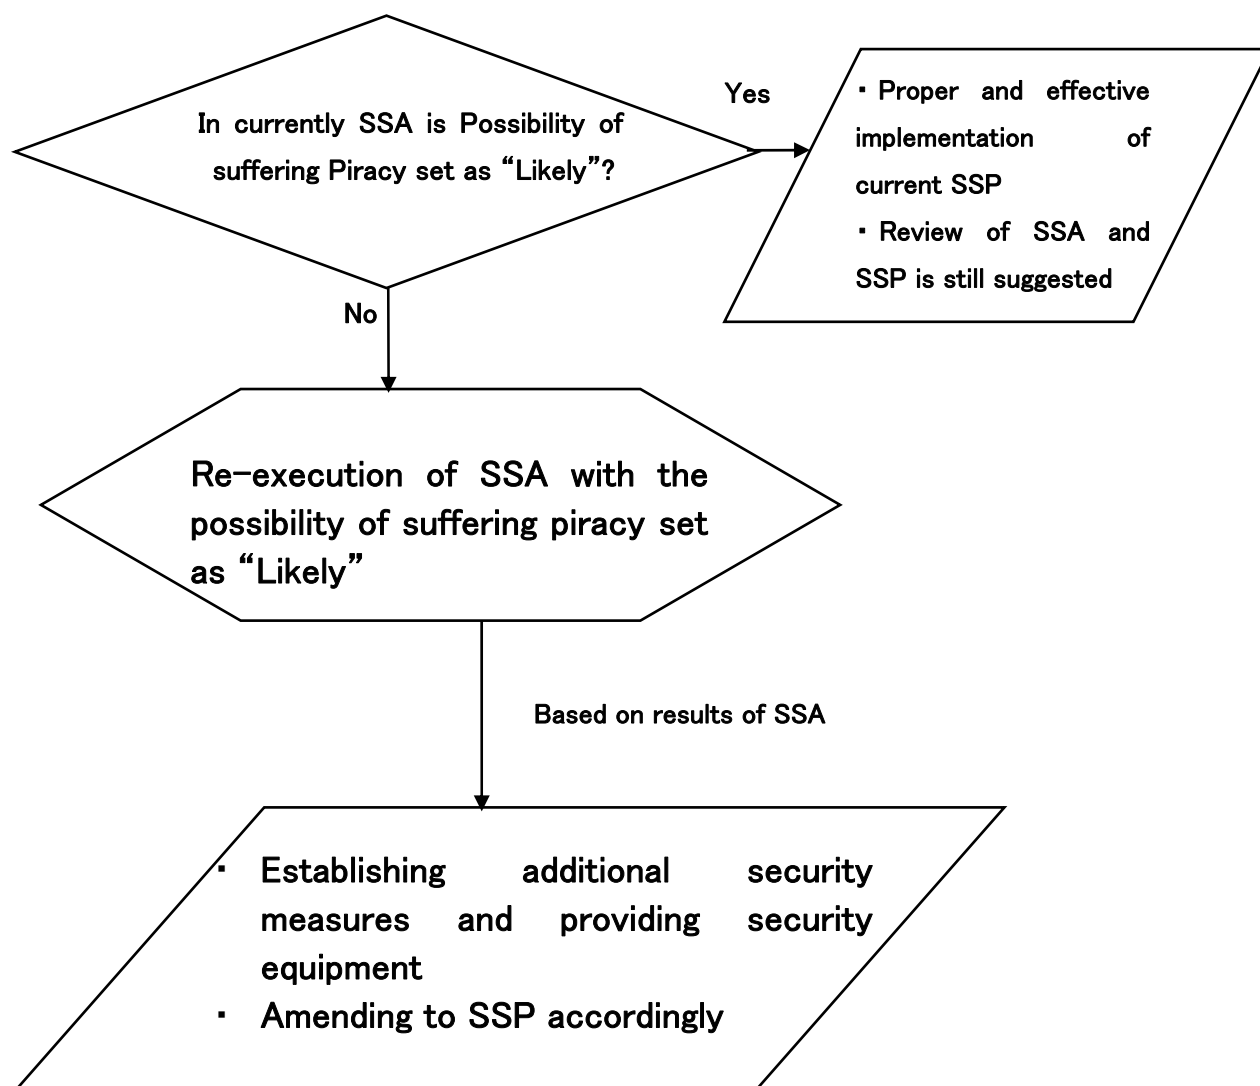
In currently SSA is Possibility of suffering Piracy set as "Likely"?

Yes

・Proper and effective implementation of current SSP
・Review of SSA and SSP is still suggested

No

Re-execution of SSA with the possibility of suffering piracy set as "Likely"

Based on results of SSA

・ Establishing additional security measures and providing security equipment
・ Amending to SSP accordingly